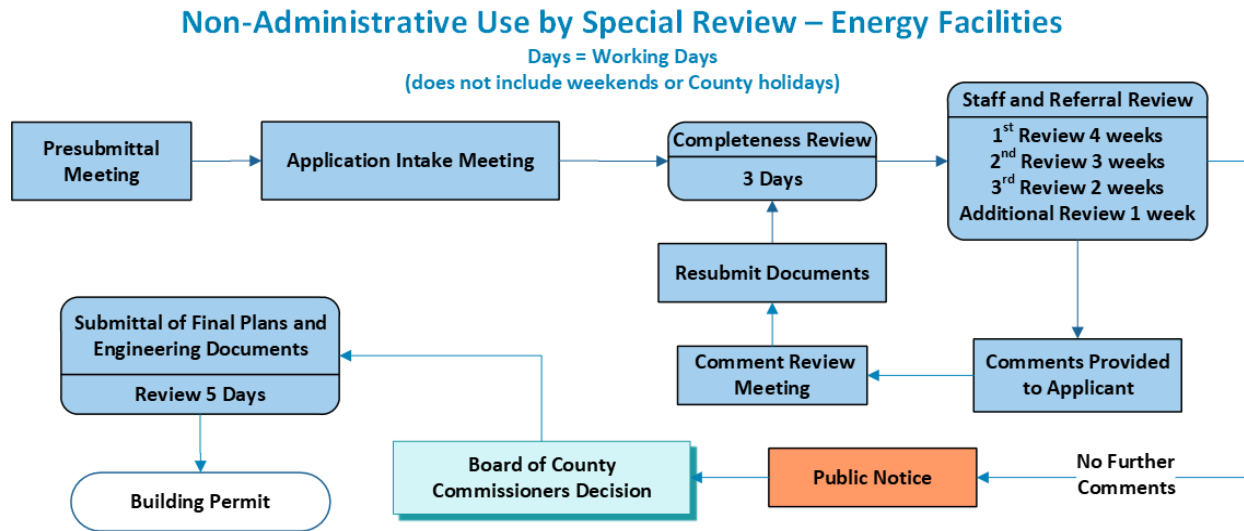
Non-Administrative Use by Special Review – Energy Facilities

Days = Working Days
(does not include weekends or County holidays)

Presubmittal Meeting

Application Intake Meeting

Completeness Review

3 Days

Staff and Referral Review

1$^{st}$ Review 4 weeks
2$^{nd}$ Review 3 weeks
3$^{rd}$ Review 2 weeks
Additional Review 1 week

Resubmit Documents

Comment Review Meeting

Comments Provided to Applicant

Submittal of Final Plans and Engineering Documents

Review 5 Days

Building Permit

Board of County Commissioners Decision

Public Notice

No Further Comments